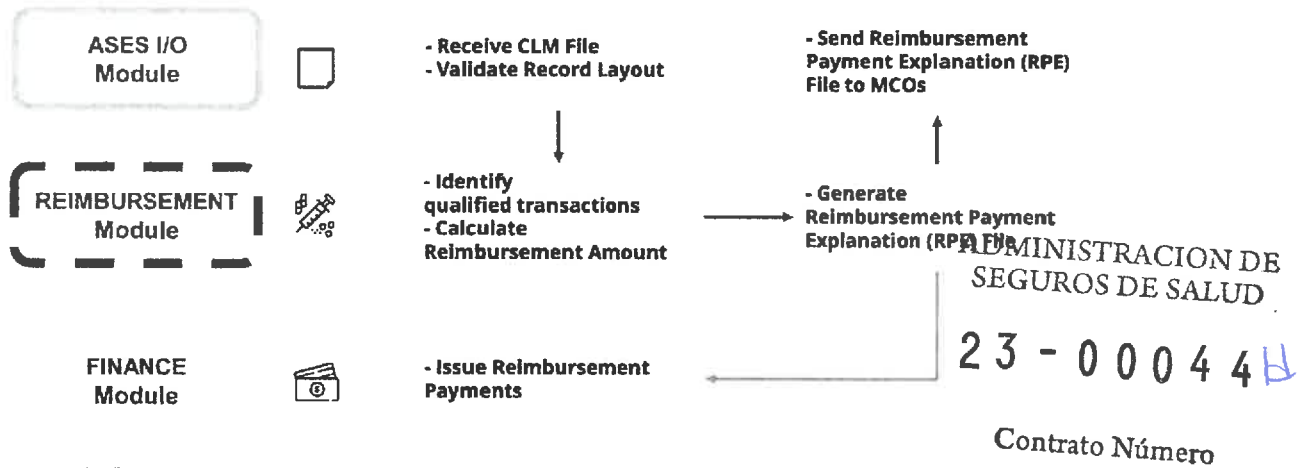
ASES I/O Module

- Receive CLM File
- Validate Record Layout

- Send Reimbursement Payment Explanation (RPE) File to MCOs

REIMBURSEMENT Module

- Identify qualified transactions
- Calculate Reimbursement Amount

- Generate Reimbursement Payment Explanation (RPE) File

ADMINISTRACION DE SEGUROS DE SALUD

23 - 00044H

FINANCE Module

- Issue Reimbursement Payments

Contrato Número